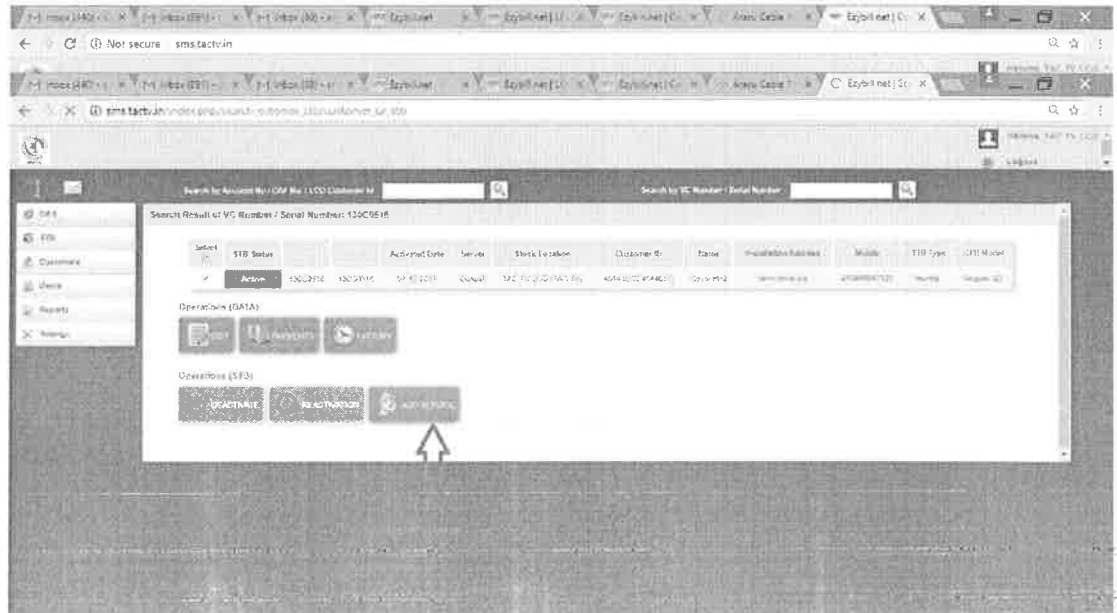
M Inbox (440) - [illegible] × M Inbox (891) - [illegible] × M Inbox (88) - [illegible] × Ezybill.net × Ezybill.net | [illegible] × Ezybill.net | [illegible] × Arasu Cable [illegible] × Ezybill.net | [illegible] ×

← → C ⓘ Not secure | sms.tactv.in

M Inbox (440) - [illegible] × M Inbox (891) - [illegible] × M Inbox (88) - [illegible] × Ezybill.net × Ezybill.net | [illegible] × Ezybill.net | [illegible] × Arasu Cable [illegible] × Ezybill.net | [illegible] ×

← → ✕ ⓘ sms.tactv.in/index.php/search-customer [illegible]

Welcome TACTV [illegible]

Logout

Search by Account No / CAF No / LCO Customer Id

Search by VC Number / Serial Number

SMS

POS

Customers

Views

Reports

Settings

Search Result of VC Number / Serial Number: 150C9518

| Select | STB Status | | | Activated Date | Server | Stock Location | Customer ID | Name | Installation Address | Mobile | STB Type | STB Model |
|---|---|---|---|---|---|---|---|---|---|---|---|---|
| ✓ | Active | 150C9518 | 150C9518 | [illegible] | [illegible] | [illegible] | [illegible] | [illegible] | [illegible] | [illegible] | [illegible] | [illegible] |

Operations (DATA)

EDIT

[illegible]

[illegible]

Operations (STB)

DEACTIVATE

REACTIVATION

ADD REPAIR